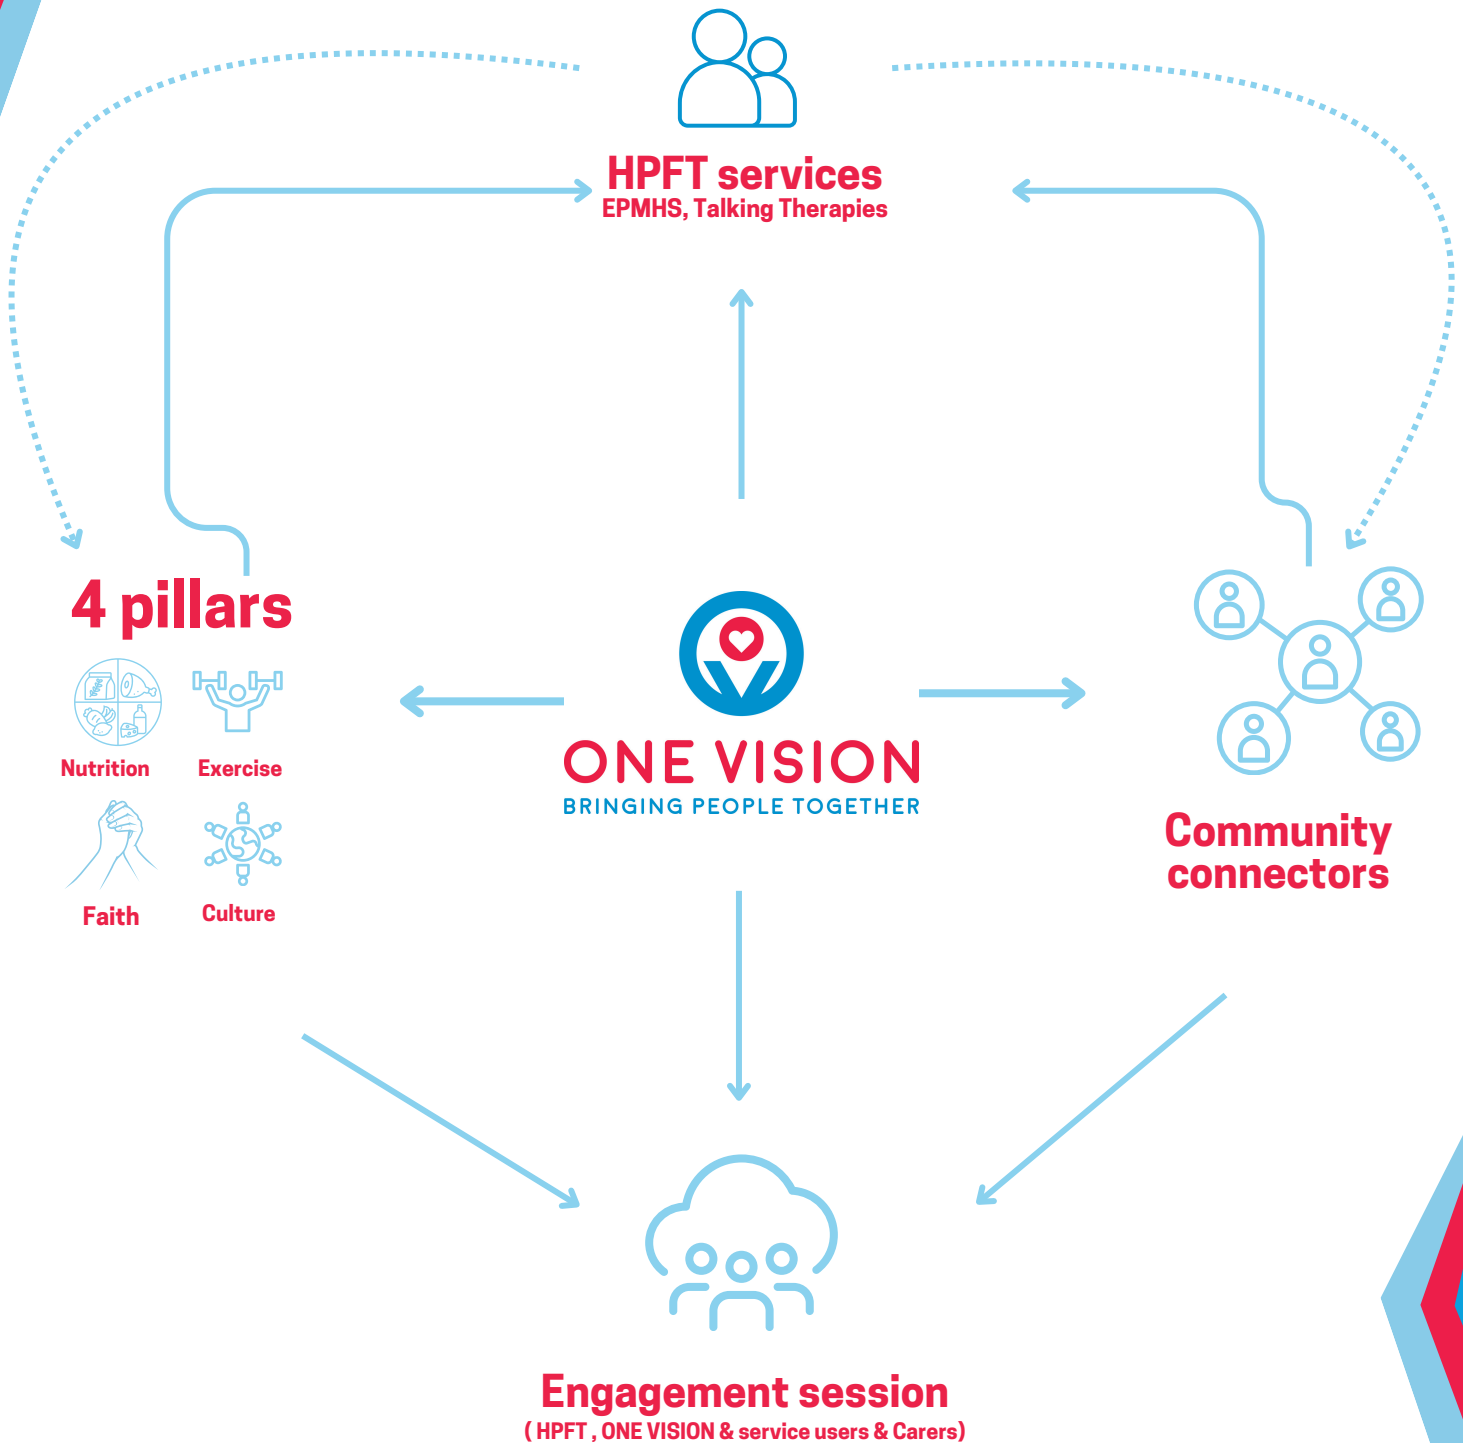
HPFT services
EPMHS, Talking Therapies

4 pillars

Nutrition
Exercise
Faith
Culture

ONE VISION
BRINGING PEOPLE TOGETHER

Community connectors

Engagement session
( HPFT , ONE VISION & service users & Carers)